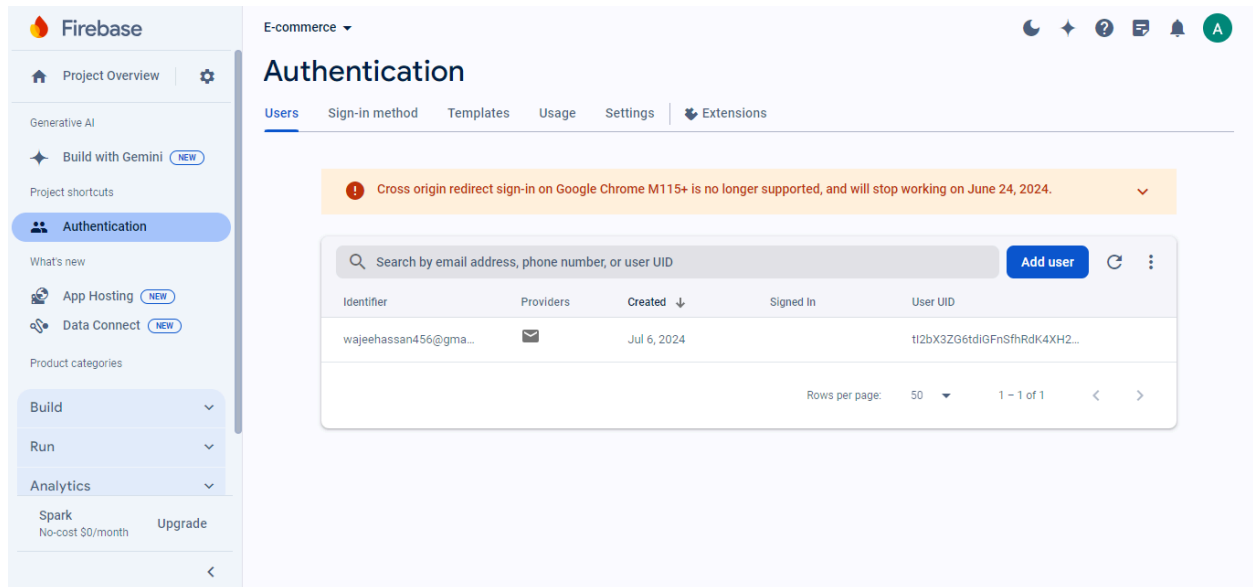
Firebase

Project Overview

Generative AI

Build with Gemini NEW

Project shortcuts

Authentication

What's new

App Hosting NEW

Data Connect NEW

Product categories

Build

Run

Analytics

Spark
No-cost $0/month

Upgrade

E-commerce

A

Authentication

Users Sign-in method Templates Usage Settings Extensions

Cross origin redirect sign-in on Google Chrome M115+ is no longer supported, and will stop working on June 24, 2024.

Search by email address, phone number, or user UID

Add user

| Identifier | Providers | Created | Signed In | User UID |
|---|---|---|---|---|
| wajeehassan456@gma... | | Jul 6, 2024 | | tI2bX3ZG6tdiGFnSfhRdK4XH2... |

Rows per page: 50 1 – 1 of 1